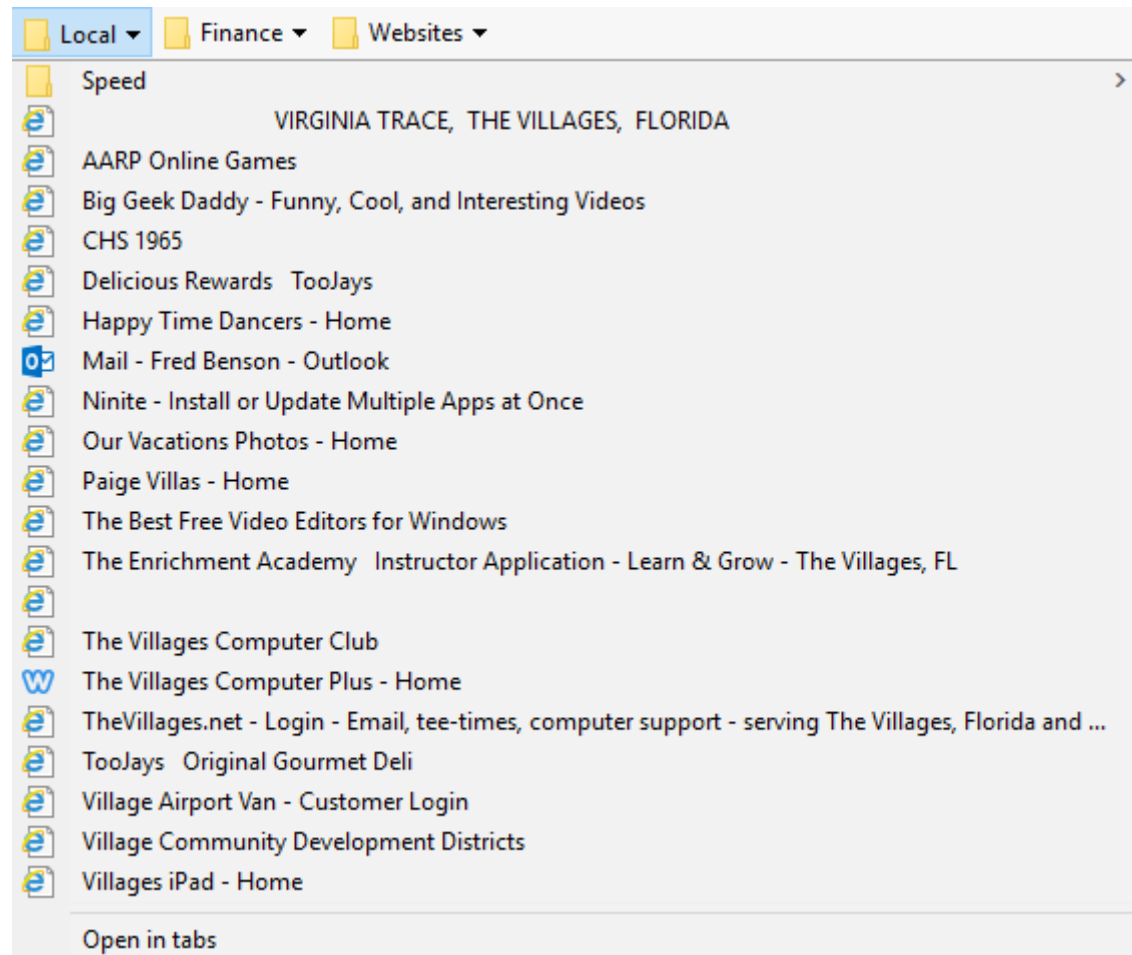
Local ▾ Finance ▾ Websites ▾

Speed

VIRGINIA TRACE, THE VILLAGES, FLORIDA

AARP Online Games

Big Geek Daddy - Funny, Cool, and Interesting Videos

CHS 1965

Delicious Rewards TooJays

Happy Time Dancers - Home

Mail - Fred Benson - Outlook

Ninite - Install or Update Multiple Apps at Once

Our Vacations Photos - Home

Paige Villas - Home

The Best Free Video Editors for Windows

The Enrichment Academy Instructor Application - Learn & Grow - The Villages, FL

The Villages Computer Club

The Villages Computer Plus - Home

TheVillages.net - Login - Email, tee-times, computer support - serving The Villages, Florida and ...

TooJays Original Gourmet Deli

Village Airport Van - Customer Login

Village Community Development Districts

Villages iPad - Home

Open in tabs